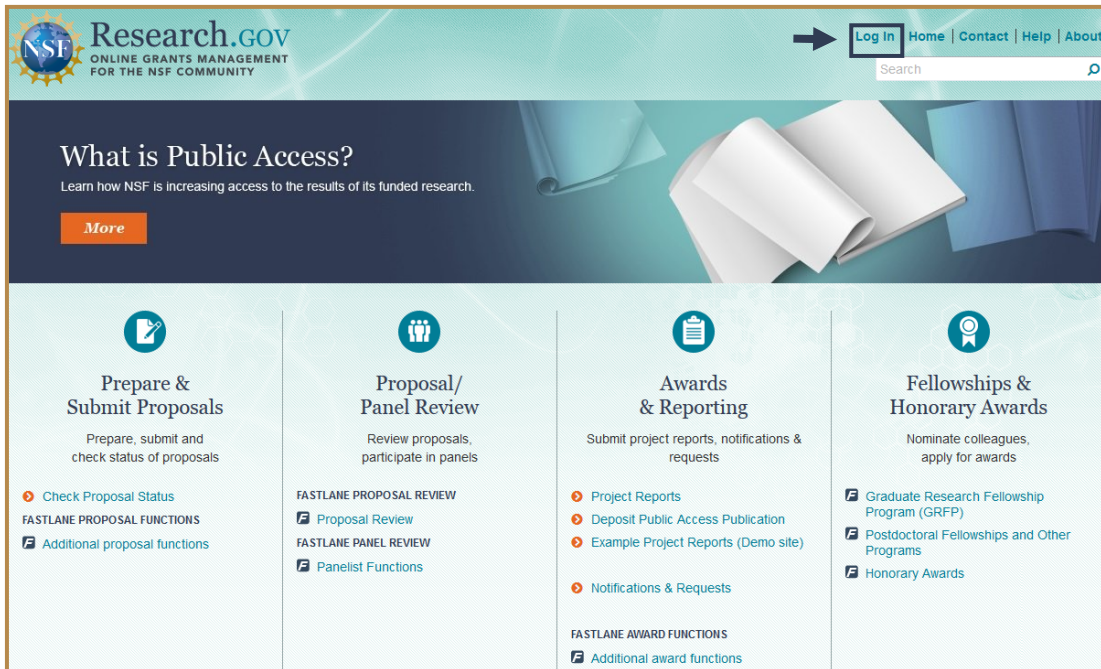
NSF Research.GOV
ONLINE GRANTS MANAGEMENT FOR THE NSF COMMUNITY

Log In | Home | Contact | Help | About

Search

What is Public Access?

Learn how NSF is increasing access to the results of its funded research.

More

Prepare & Submit Proposals

Prepare, submit and check status of proposals

Check Proposal Status

FASTLANE PROPOSAL FUNCTIONS

Additional proposal functions

Proposal/ Panel Review

Review proposals, participate in panels

FASTLANE PROPOSAL REVIEW

Proposal Review

FASTLANE PANEL REVIEW

Panelist Functions

Awards & Reporting

Submit project reports, notifications & requests

Project Reports

Deposit Public Access Publication

Example Project Reports (Demo site)

Notifications & Requests

FASTLANE AWARD FUNCTIONS

Additional award functions

Fellowships & Honorary Awards

Nominate colleagues, apply for awards

Graduate Research Fellowship Program (GRFP)

Postdoctoral Fellowships and Other Programs

Honorary Awards